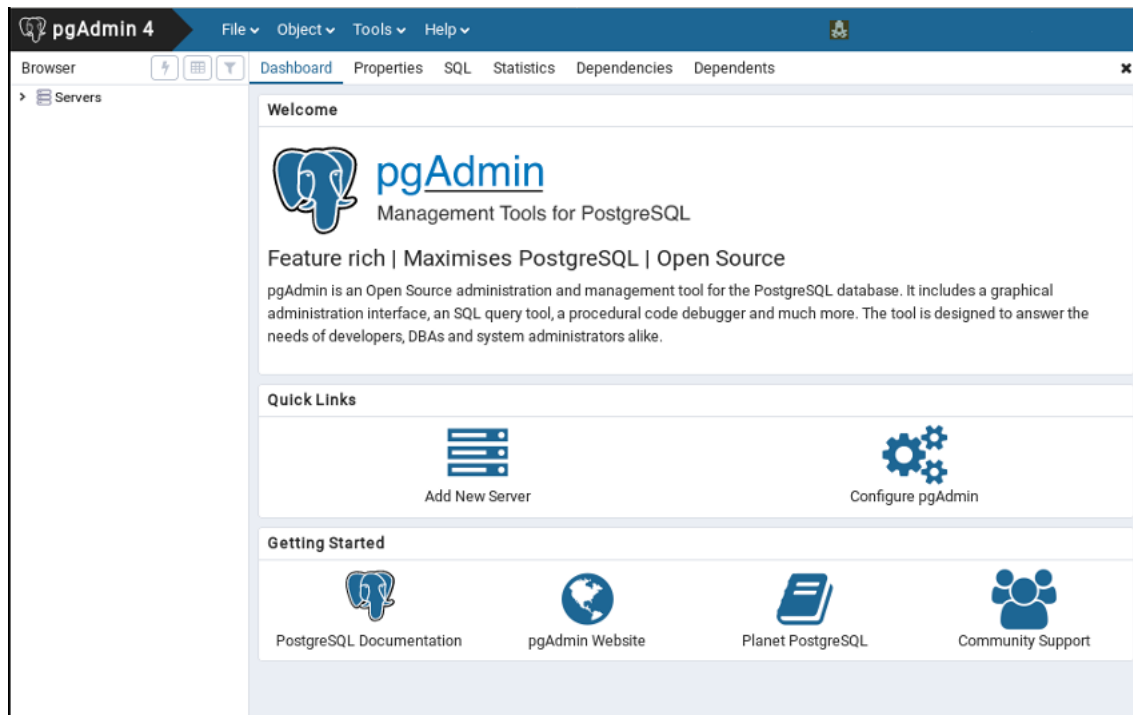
pgAdmin 4 File Object Tools Help

Browser

Servers

Dashboard Properties SQL Statistics Dependencies Dependents

Welcome

pgAdmin

Management Tools for PostgreSQL

Feature rich | Maximises PostgreSQL | Open Source

pgAdmin is an Open Source administration and management tool for the PostgreSQL database. It includes a graphical administration interface, an SQL query tool, a procedural code debugger and much more. The tool is designed to answer the needs of developers, DBAs and system administrators alike.

Quick Links

Add New Server

Configure pgAdmin

Getting Started

PostgreSQL Documentation

pgAdmin Website

Planet PostgreSQL

Community Support